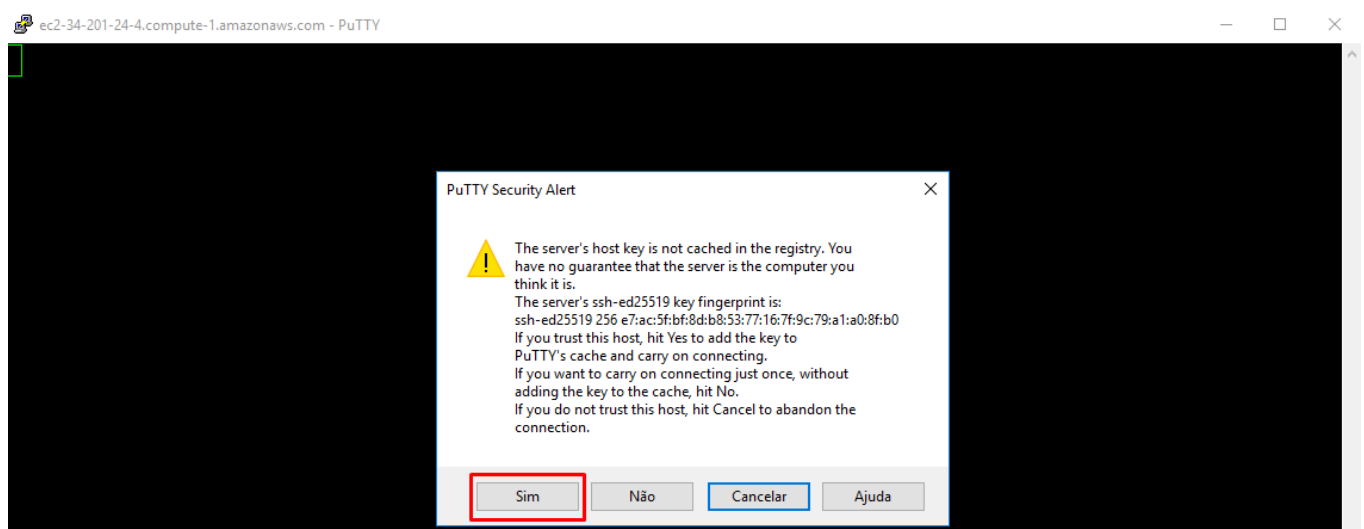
ec2-34-201-24-4.compute-1.amazonaws.com - PuTTY

PuTTY Security Alert

The server's host key is not cached in the registry. You have no guarantee that the server is the computer you think it is.
The server's ssh-ed25519 key fingerprint is:
ssh-ed25519 256 e7:ac:5f:bf:8d:b8:53:77:16:7f:9c:79:a1:a0:8f:b0
If you trust this host, hit Yes to add the key to PuTTY's cache and carry on connecting.
If you want to carry on connecting just once, without adding the key to the cache, hit No.
If you do not trust this host, hit Cancel to abandon the connection.

Sim | Não | Cancelar | Ajuda